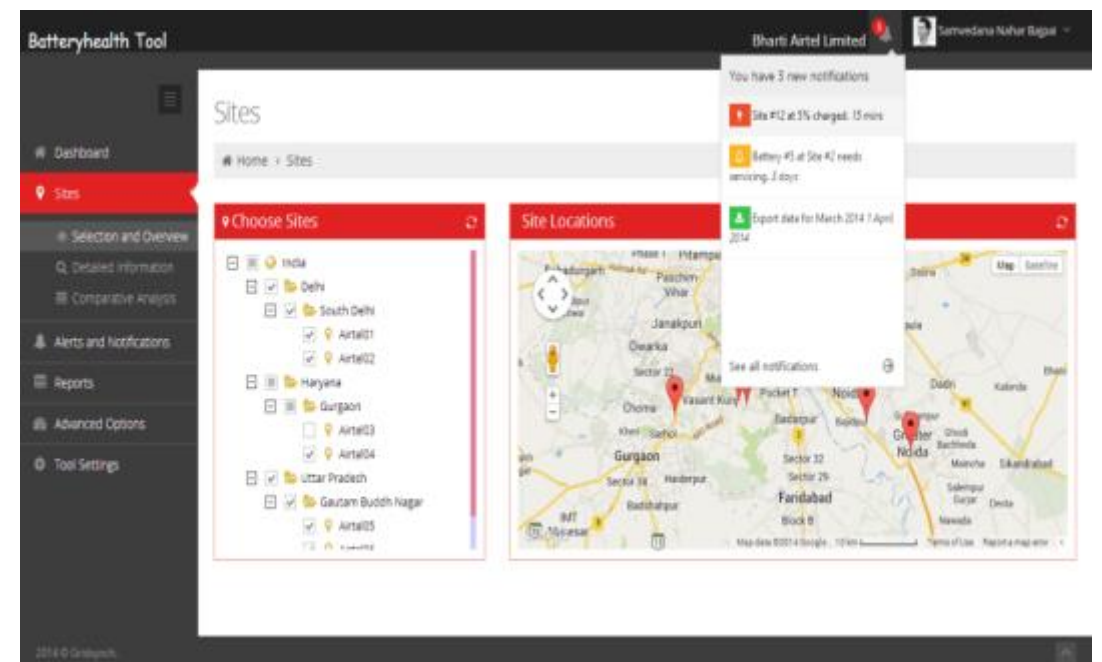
Batteryhealth Tool

Bharti Airtel Limited 3 Samvedana Nahar Bajpai

You have 3 new notifications

Site #12 at 5% charged. 15 mins

Battery #5 at Site #2 needs servicing. 2 days

Export data for March 2014 1 April 2014

See all notifications

Dashboard
Sites
Selection and Overview
Q Detailed Information
Comparative Analysis
Alerts and Notifications
Reports
Advanced Options
Tool Settings

Sites

Home › Sites

Choose Sites

India
Delhi
South Delhi
Airtel01
Airtel02
Haryana
Gurgaon
Airtel03
Airtel04
Uttar Pradesh
Gautam Buddh Nagar
Airtel05
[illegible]

Site Locations

Map Satellite

Paschim Vihar
Janakpuri
Dwarka
Sector 22
Chhawla
Vasant Kunj
Pocket 7
Noida
Badarpur
Gurgaon
Sector 32
Sector 29
Faridabad
Block B
Greater Noida
Dadri
Sikandrabad
Manesar
Map data ©2014 Google 10 km Terms of Use Report a map error

2014 © Gridsynch